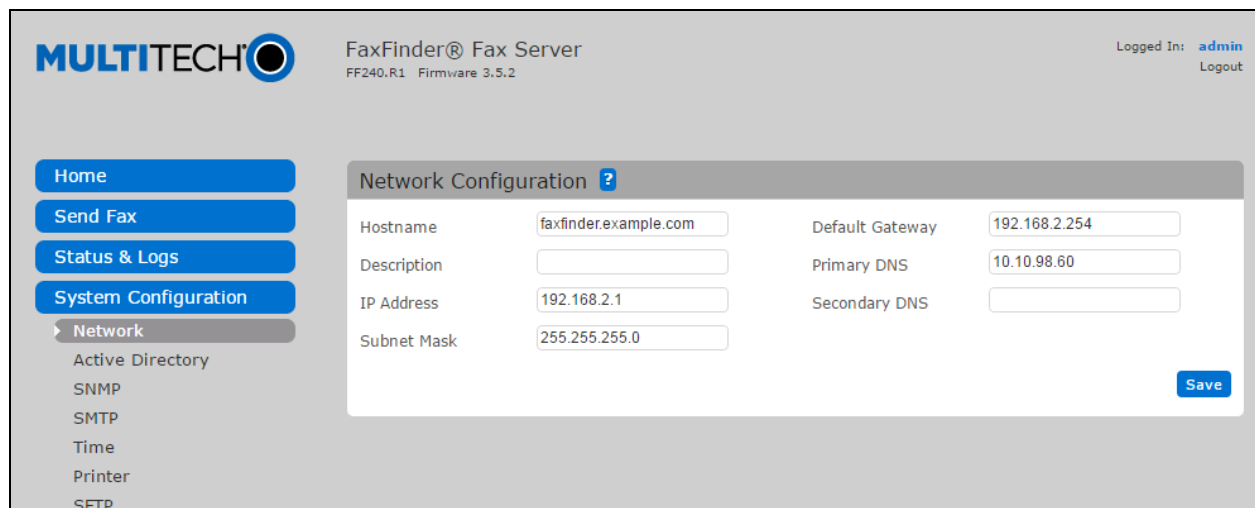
MULTITECH

FaxFinder® Fax Server
FF240.R1 Firmware 3.5.2

Logged In: admin
Logout

Home
Send Fax
Status & Logs
System Configuration
Network
Active Directory
SNMP
SMTP
Time
Printer
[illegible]

Network Configuration ?

Hostname faxfinder.example.com
Description
IP Address 192.168.2.1
Subnet Mask 255.255.255.0

Default Gateway 192.168.2.254
Primary DNS 10.10.98.60
Secondary DNS

Save